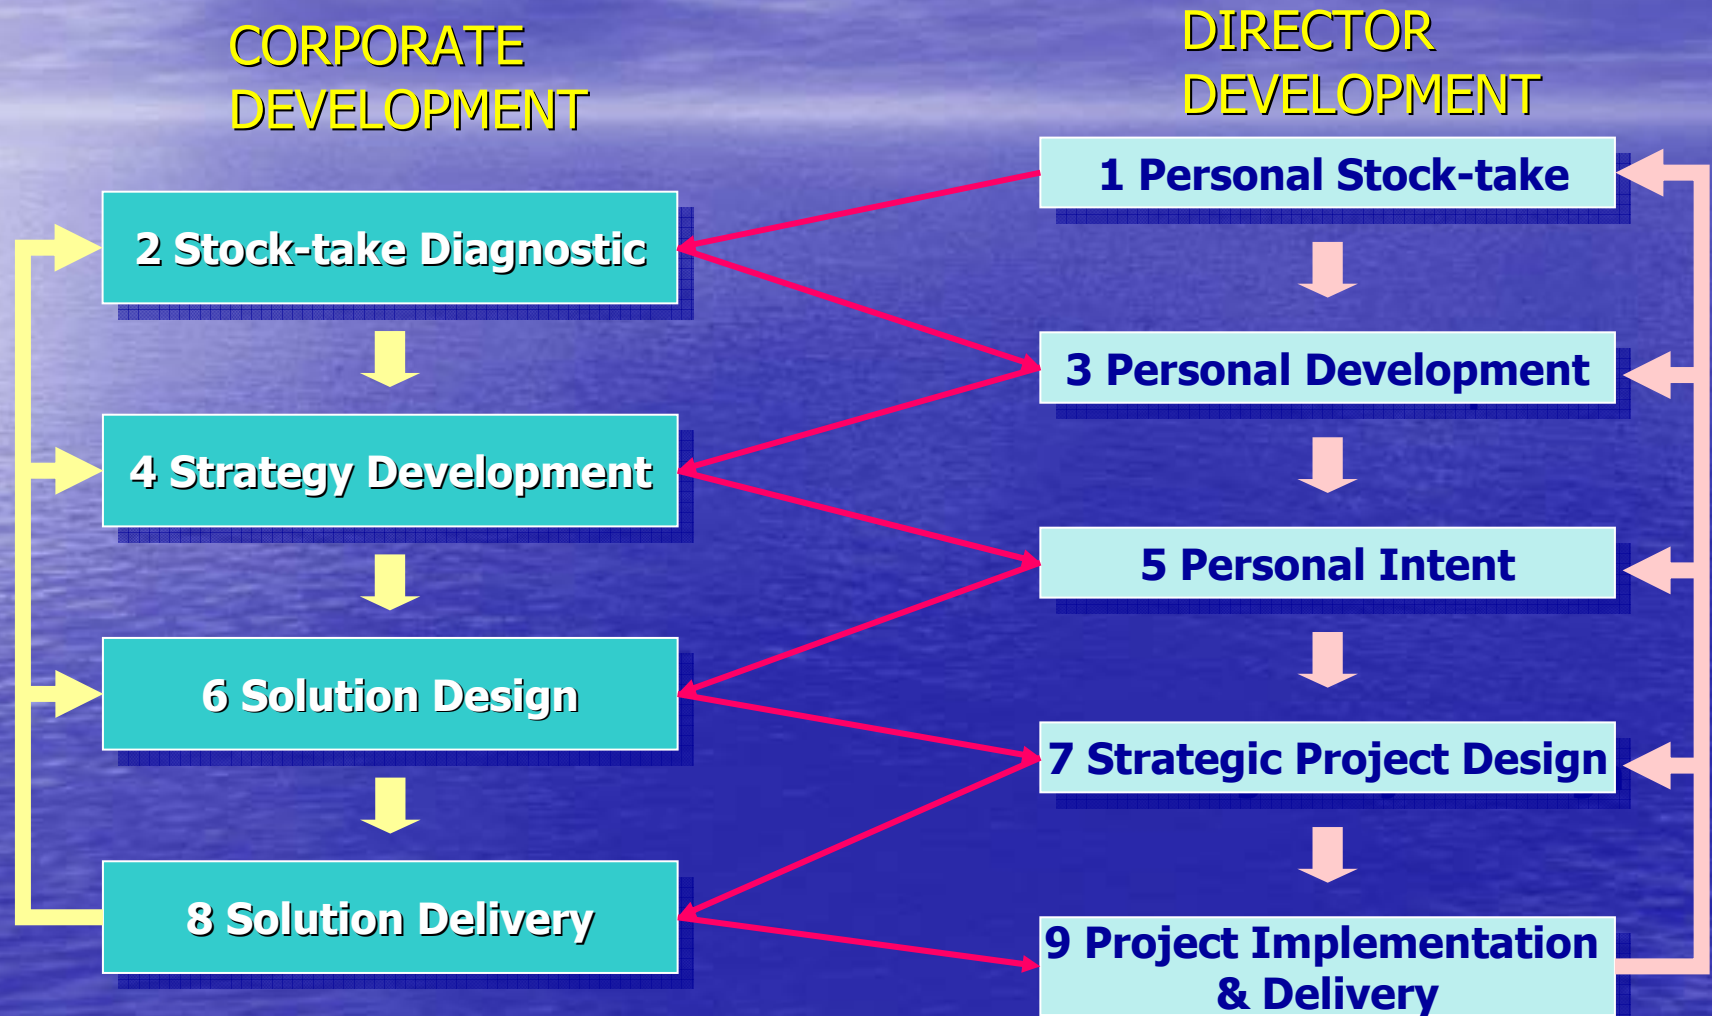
CORPORATE DEVELOPMENT

DIRECTOR DEVELOPMENT

1 Personal Stock-take

2 Stock-take Diagnostic

3 Personal Development

4 Strategy Development

5 Personal Intent

6 Solution Design

7 Strategic Project Design

8 Solution Delivery

9 Project Implementation & Delivery